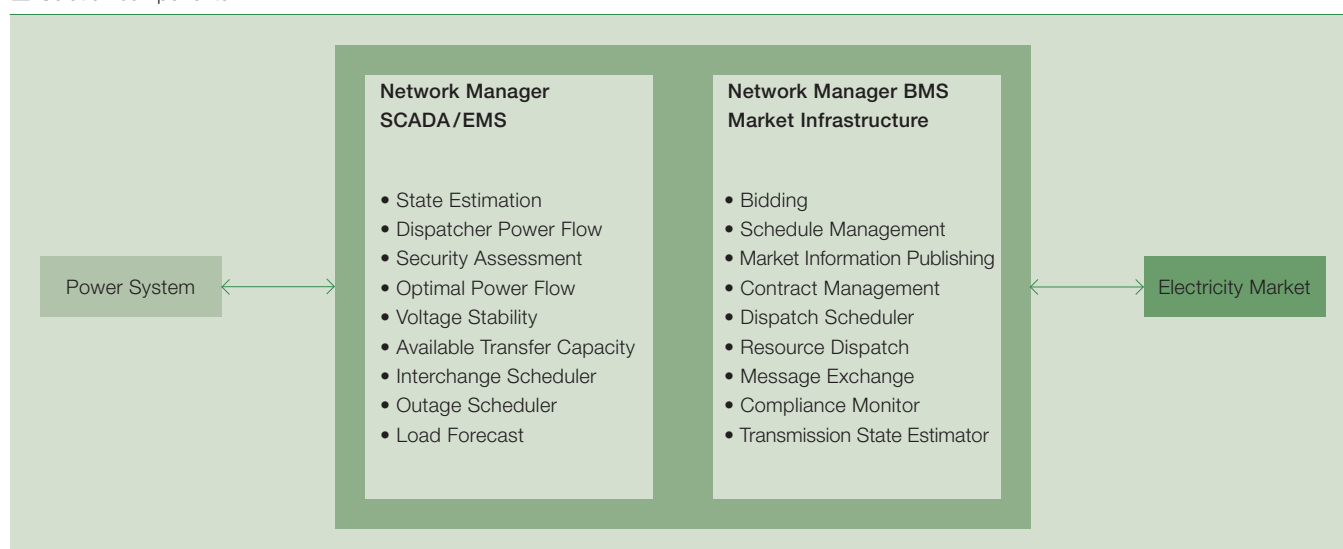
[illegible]

Power System

Network Manager SCADA/EMS

• State Estimation
• Dispatcher Power Flow
• Security Assessment
• Optimal Power Flow
• Voltage Stability
• Available Transfer Capacity
• Interchange Scheduler
• Outage Scheduler
• Load Forecast

Network Manager BMS Market Infrastructure

• Bidding
• Schedule Management
• Market Information Publishing
• Contract Management
• Dispatch Scheduler
• Resource Dispatch
• Message Exchange
• Compliance Monitor
• Transmission State Estimator

Electricity Market